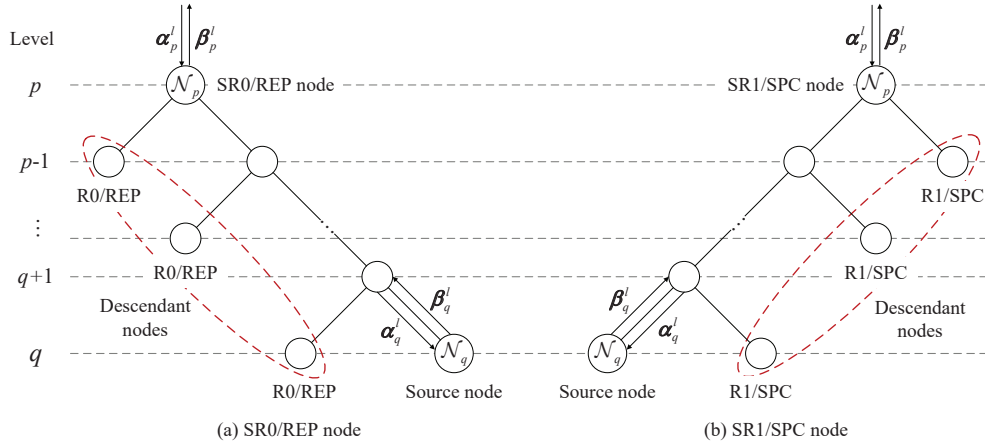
Level

$\boldsymbol{\alpha}_p^l$ $\boldsymbol{\beta}_p^l$

$p$

$\mathcal{N}_p$ SR0/REP node

$p$-1

R0/REP

⋮

R0/REP

$q$+1

$\boldsymbol{\beta}_q^l$

Descendant nodes

$\boldsymbol{\alpha}_q^l$

$q$

$\mathcal{N}_q$

R0/REP

Source node

(a) SR0/REP node

$\boldsymbol{\alpha}_p^l$ $\boldsymbol{\beta}_p^l$

SR1/SPC node $\mathcal{N}_p$

R1/SPC

R1/SPC

$\boldsymbol{\beta}_q^l$

$\boldsymbol{\alpha}_q^l$

Descendant nodes

$\mathcal{N}_q$

Source node

R1/SPC

(b) SR1/SPC node